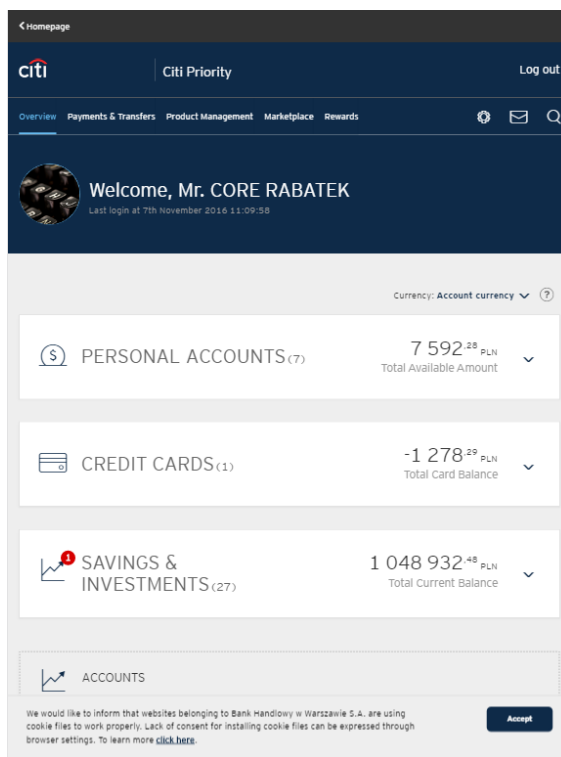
< Homepage

citi

Citi Priority

Log out

Overview Payments & Transfers Product Management Marketplace Rewards

Welcome, Mr. CORE RABATEK

Last login at 7th November 2016 11:09:58

Currency: Account currency ?

PERSONAL ACCOUNTS(7)

7 592$^{,28}$ PLN
Total Available Amount

CREDIT CARDS(1)

-1 278$^{,29}$ PLN
Total Card Balance

1

SAVINGS & INVESTMENTS(27)

1 048 932$^{,48}$ PLN
Total Current Balance

ACCOUNTS

We would like to inform that websites belonging to Bank Handlowy w Warszawie S.A. are using cookie files to work properly. Lack of consent for installing cookie files can be expressed through browser settings. To learn more click here.

Accept